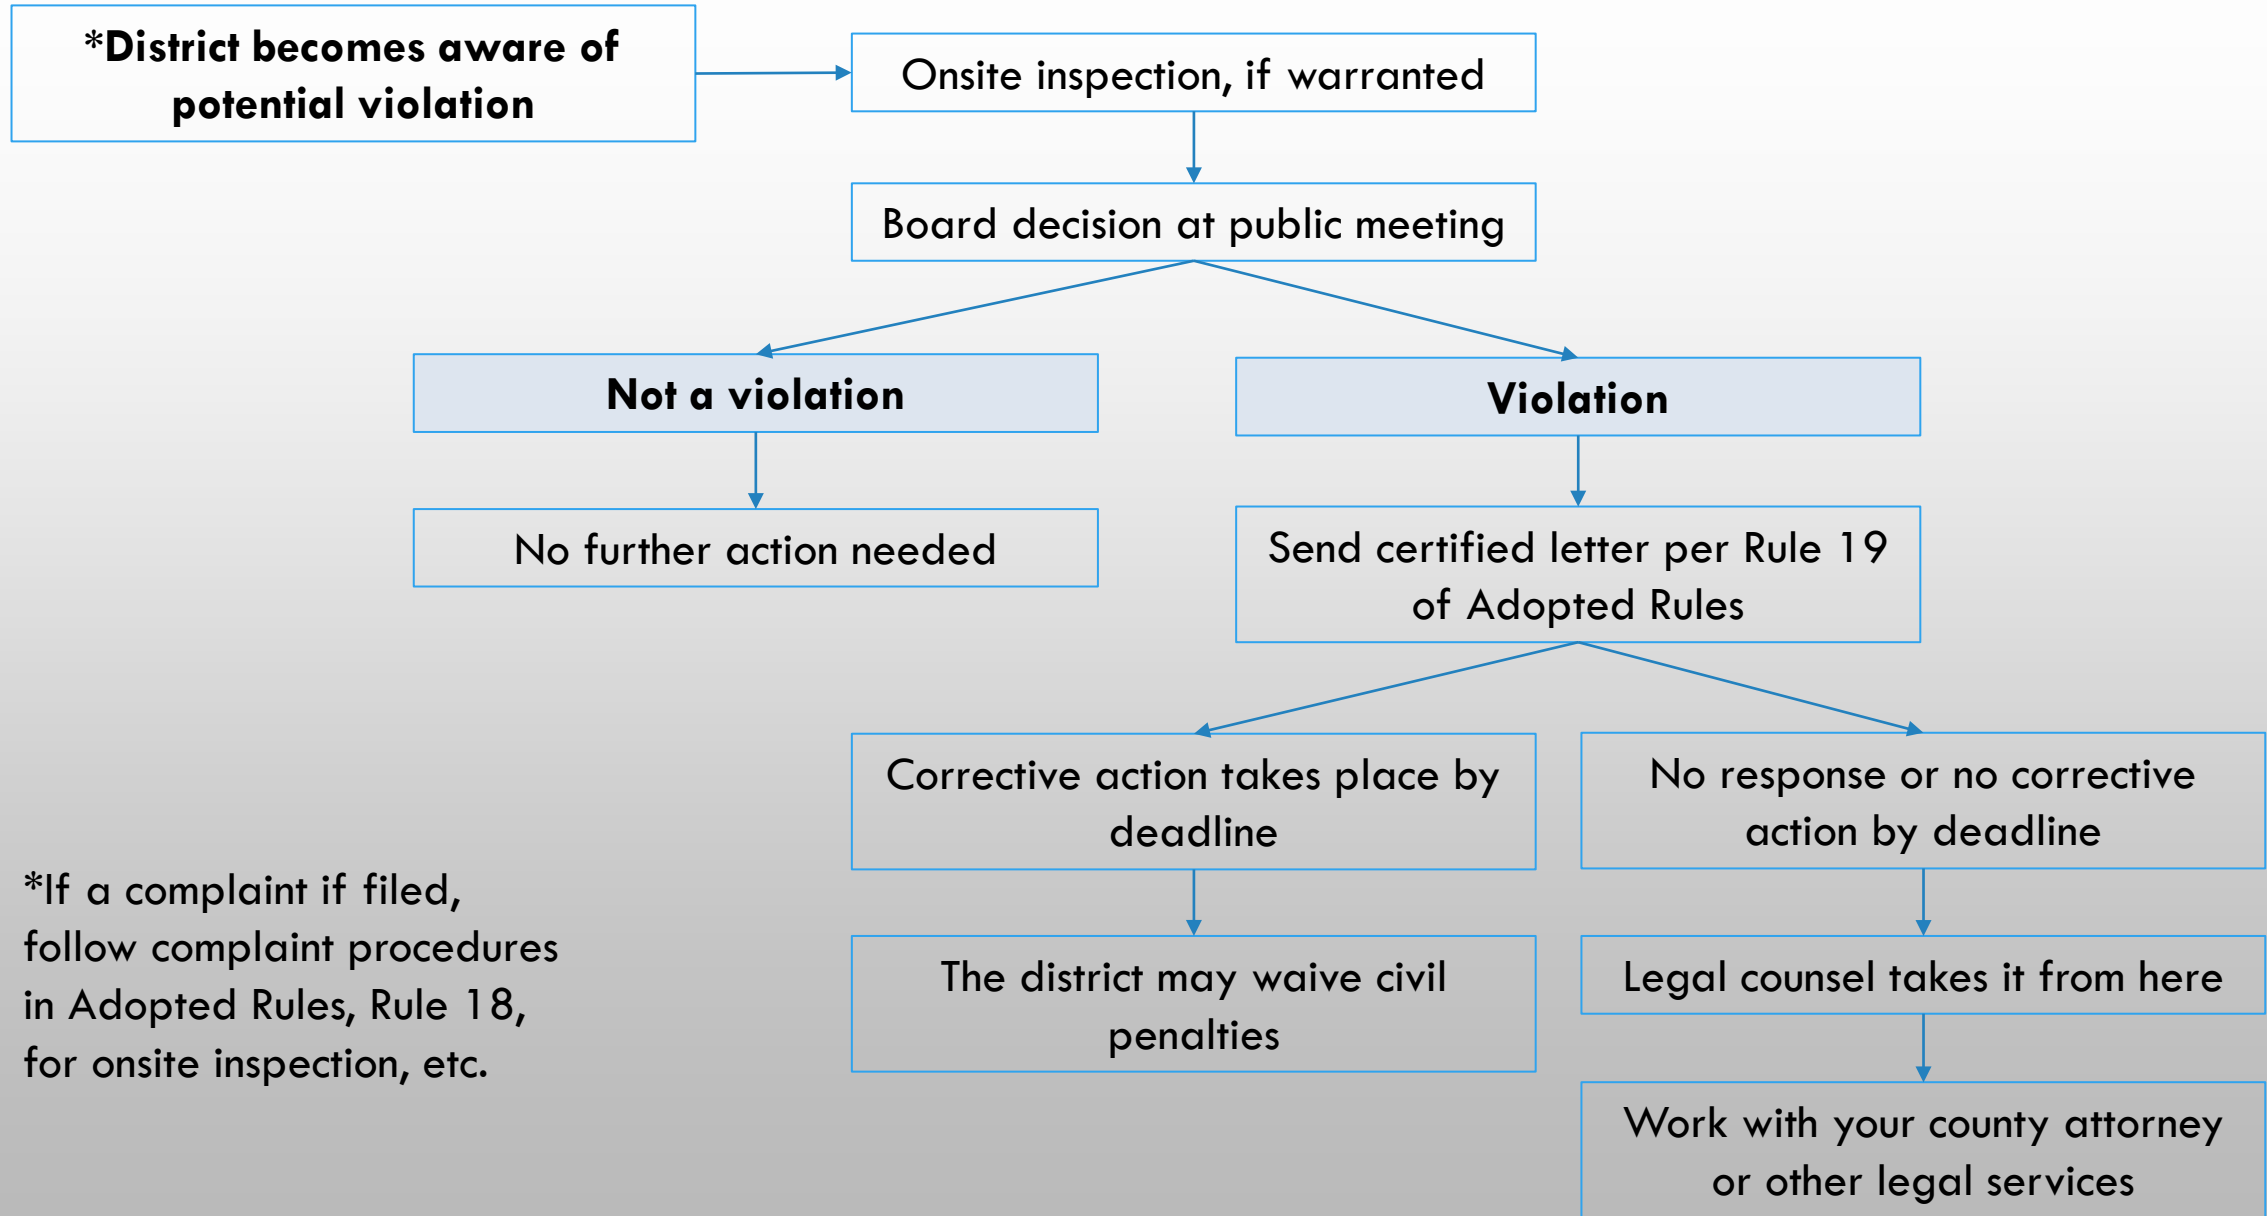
*District becomes aware of potential violation

Onsite inspection, if warranted

Board decision at public meeting

Not a violation

No further action needed

Violation

Send certified letter per Rule 19 of Adopted Rules

Corrective action takes place by deadline

The district may waive civil penalties

No response or no corrective action by deadline

Legal counsel takes it from here

Work with your county attorney or other legal services

*If a complaint if filed, follow complaint procedures in Adopted Rules, Rule 18, for onsite inspection, etc.